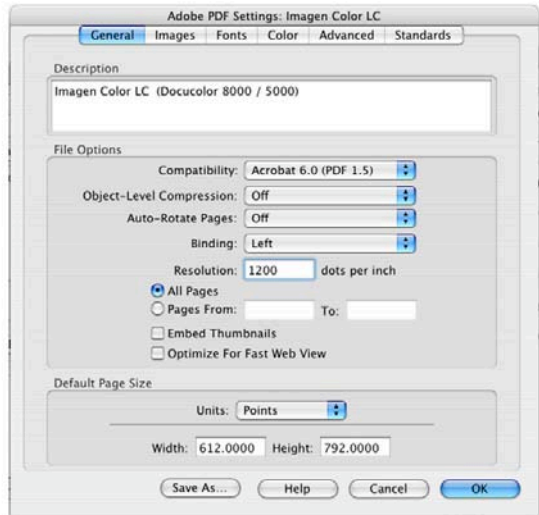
Adobe PDF Settings: Imagen Color LC

General | Images | Fonts | Color | Advanced | Standards

Description

Imagen Color LC (Docucolor 8000 / 5000)

File Options

Compatibility: Acrobat 6.0 (PDF 1.5)

Object-Level Compression: Off

Auto-Rotate Pages: Off

Binding: Left

Resolution: 1200 dots per inch

All Pages

Pages From: To:

Embed Thumbnails

Optimize For Fast Web View

Default Page Size

Units: Points

Width: 612.0000 Height: 792.0000

Save As... Help Cancel OK